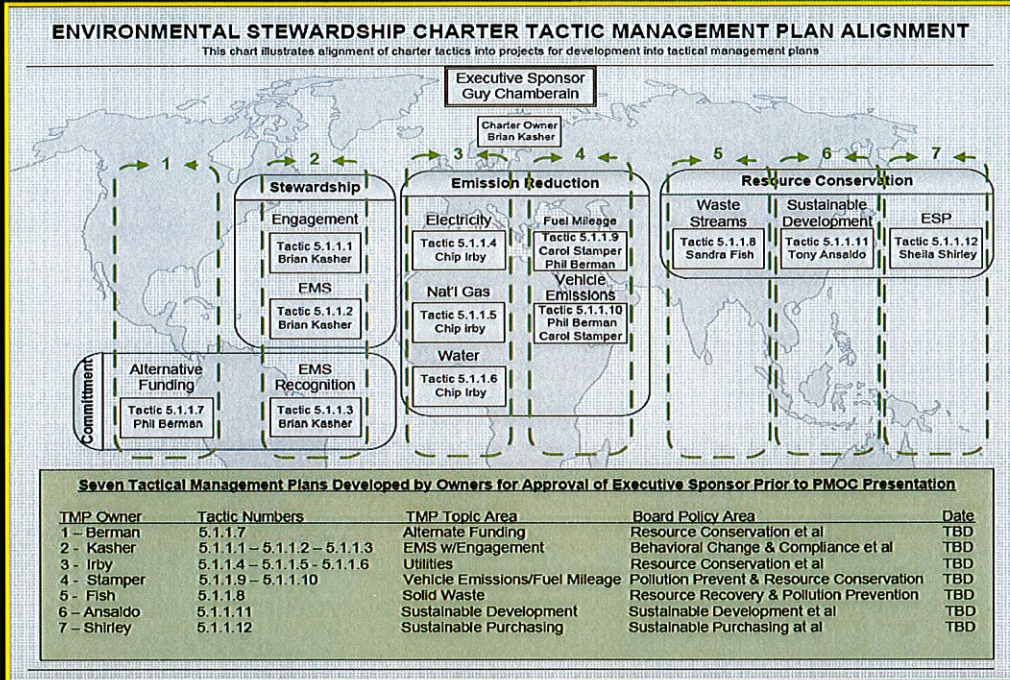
ENVIRONMENTAL STEWARDSHIP CHARTER TACTIC MANAGEMENT PLAN ALIGNMENT

This chart illustrates alignment of charter tactics into projects for development into tactical management plans

Executive Sponsor
Guy Chamberain

Charter Owner
Brian Kasher

1 2 3 4 5 6 7

Stewardship

Engagement
Tactic 5.1.1.1
Brian Kasher

EMS
Tactic 5.1.1.2
Brian Kasher

Emission Reduction

Electricity
Tactic 5.1.1.4
Chip Irby

Nat'l Gas
Tactic 5.1.1.5
Chip irby

Water
Tactic 5.1.1.6
Chip Irby

Fuel Mileage
Tactic 5.1.1.9
Carol Stamper
Phil Berman

Vehicle Emissions
Tactic 5.1.1.10
Phil Berman
Carol Stamper

Resource Conservation

Waste Streams
Tactic 5.1.1.8
Sandra Fish

Sustainable Development
Tactic 5.1.1.11
Tony Ansaldo

ESP
Tactic 5.1.1.12
Sheila Shirley

Commitment

Alternative Funding
Tactic 5.1.1.7
Phil Berman

EMS Recognition
Tactic 5.1.1.3
Brian Kasher

Seven Tactical Management Plans Developed by Owners for Approval of Executive Sponsor Prior to PMOC Presentation

| TMP Owner | Tactic Numbers | TMP Topic Area | Board Policy Area | Date |
|---|---|---|---|---|
| 1 – Berman | 5.1.1.7 | Alternate Funding | Resource Conservation et al | TBD |
| 2 - Kasher | 5.1.1.1 – 5.1.1.2 – 5.1.1.3 | EMS w/Engagement | Behavioral Change & Compliance et al | TBD |
| 3 - Irby | 5.1.1.4 – 5.1.1.5 - 5.1.1.6 | Utilities | Resource Conservation et al | TBD |
| 4 - Stamper | 5.1.1.9 – 5.1.1.10 | Vehicle Emissions/Fuel Mileage | Pollution Prevent & Resource Conservation | TBD |
| 5 - Fish | 5.1.1.8 | Solid Waste | Resource Recovery & Pollution Prevention | TBD |
| 6 – Ansaldo | 5.1.1.11 | Sustainable Development | Sustainable Development et al | TBD |
| 7 – Shirley | 5.1.1.12 | Sustainable Purchasing | Sustainable Purchasing at al | TBD |